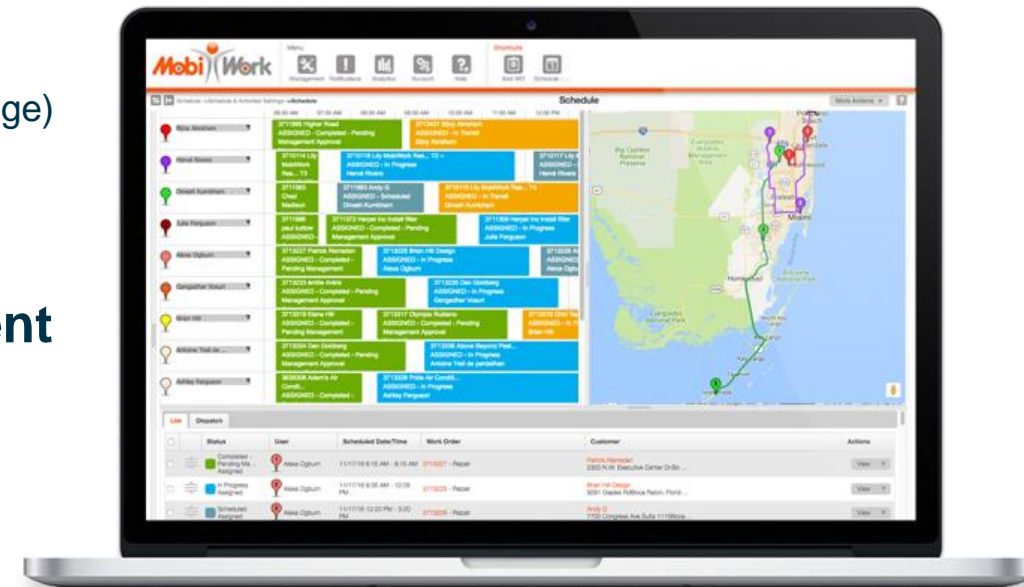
ge)

ent

MobiWork

Menu

Management Notifications Analytics Account Help

Shortcuts

Add WO Schedule

Schedule > Schedule & Activities Settings > Schedule

Schedule

More Actions

Biby Abraham

Hervé Rivera

Dinesh Kumbham

Julie Ferguson

Alexa Ogburn

Gangadhar Vasuri

Brian Hill

Antoine Troll de ...

Ashley Ferguson

ASSIGNED - Completed - Pending Management Approval

ASSIGNED - In Transit

ASSIGNED - In Progress

ASSIGNED - Scheduled

Miami

Homestead

Everglades National Park

Biscayne National Park

Key Largo

List Dispatch

| | Status | User | Scheduled Date/Time | Work Order | Customer | Actions |
|---|---|---|---|---|---|---|
| | Completed - Pending Ma... Assigned | Alexa Ogburn | 11/17/16 8:15 AM - 8:15 AM | 3713227 - Repair | Patrick Ramsden 2300 N.W. Executive Center Dr... | View |
| | In Progress Assigned | Alexa Ogburn | 11/17/16 8:30 AM - 12:00 PM | 3713225 - Repair | Brian Hill Design 9291 Glades Rd... | View |
| | Scheduled Assigned | Alexa Ogburn | 11/17/16 12:20 PM - 3:20 PM | 3713228 - Repair | Andy D 7700 Congress Ave Suite ... | View |